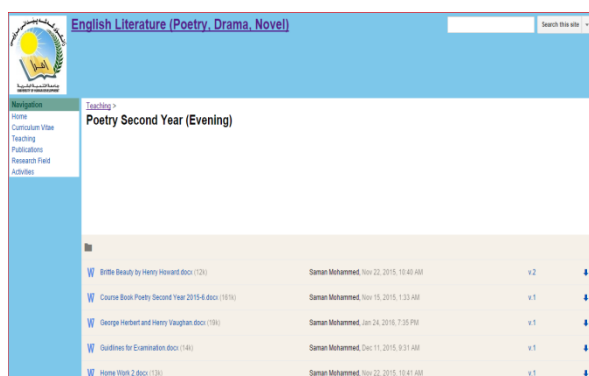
English Literature (Poetry, Drama, Novel)

Search this site

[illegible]
UNIVERSITY OF HUMAN DEVELOPMENT

Navigation
Home
Curriculum Vitae
Teaching
Publications
Research Field
Activities

Teaching >
Poetry Second Year (Evening)

| | | | |
|---|---|---|---|
| Brittle Beauty by Henry Howard.docx (12k) | Saman Mohammed, Nov 22, 2015, 10:40 AM | v.2 | |
| Course Book Poetry Second Year 2015-6.docx (161k) | Saman Mohammed, Nov 15, 2015, 1:33 AM | v.1 | |
| George Herbert and Henry Vaughan.docx (19k) | Saman Mohammed, Jan 24, 2016, 7:35 PM | v.1 | |
| Guidlines for Examination.docx (14k) | Saman Mohammed, Dec 11, 2015, 9:31 AM | v.1 | |
| Home Work 2.docx (13k) | Saman Mohammed, Nov 22, 2015, 10:41 AM | v.1 | |